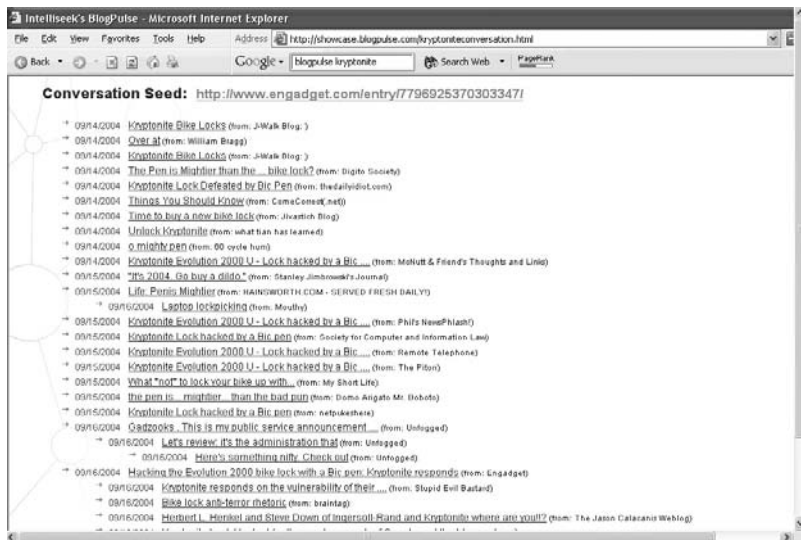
Intelliseek's BlogPulse - Microsoft Internet Explorer

File Edit View Favorites Tools Help Address http://showcase.blogpulse.com/kryptoniteconversation.html

Back Google blogpulse kryptonite Search Web PageRank

Conversation Seed: http://www.engadget.com/entry/7796925370303347/

09/14/2004 Kryptonite Bike Locks (from: J-Walk Blog: )
09/14/2004 Over at (from: William Bragg)
09/14/2004 Kryptonite Bike Locks (from: J-Walk Blog: )
09/14/2004 The Pen is Mightier than the ... bike lock? (from: Digito Society)
09/14/2004 Kryptonite Lock Defeated by Bic Pen (from: thedailyidiot.com)
09/14/2004 Things You Should Know (from: ComeConest(.net))
09/14/2004 Time to buy a new bike lock (from: Jivastich Blog)
09/14/2004 Unlock Kryptonite (from: what tian has learned)
09/14/2004 o mighty pen (from: 00 cycle hum)
09/14/2004 Kryptonite Evolution 2000 U - Lock hacked by a Bic .... (from: McNutt & Friend's Thoughts and Links)
09/15/2004 "It's 2004. Go buy a dildo." (from: Stanley Jimbrowski's Journal)
09/15/2004 Life. Penis Mightier (from: HAINSWORTH.COM - SERVED FRESH DAILY!)
09/16/2004 Laptop lockpicking (from: Mouthy)
09/15/2004 Kryptonite Evolution 2000 U - Lock hacked by a Bic .... (from: Phil's NewsPhlash!)
09/15/2004 Kryptonite Lock hacked by a Bic pen (from: Society for Computer and Information Law)
09/15/2004 Kryptonite Evolution 2000 U - Lock hacked by a Bic .... (from: Remote Telephone)
09/15/2004 Kryptonite Evolution 2000 U - Lock hacked by a Bic .... (from: The Piton)
09/15/2004 What *not* to lock your bike up with... (from: My Short Life)
09/15/2004 the pen is... mightier... than the bad pun (from: Domo Arigato Mr. Roboto)
09/15/2004 Kryptonite Lock hacked by a Bic pen (from: netpukeshere)
09/16/2004 Gadzooks . This is my public service announcement .... (from: Unfogged)
09/16/2004 Let's review: it's the administration that (from: Unfogged)
09/16/2004 Here's something nifty. Check out (from: Unfogged)
09/16/2004 Hacking the Evolution 2000 bike lock with a Bic pen: Kryptonite responds (from: Engadget)
09/16/2004 Kryptonite responds on the vulnerability of their .... (from: Stupid Evil Bastard)
09/16/2004 Bike lock anti-terror rhetoric (from: braintag)
09/16/2004 Herbert L. Henkel and Steve Down of Ingersoll-Rand and Kryptonite where are you!!? (from: The Jason Calacanis Weblog)
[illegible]